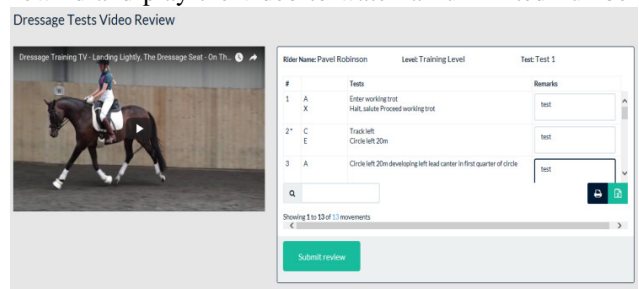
Dressage Tests Video Review

Dressage Training TV - Landing Lightly, The Dressage Seat - On Th...

Rider Name: Pavel Robinson Level: Training Level Test: Test 1

| # | | Tests | Remarks |
|---|---|---|---|
| 1 | A<br>X | Enter working trot<br>Halt, salute Proceed working trot | test |
| 2* | C<br>E | Track left<br>Circle left 20m | test |
| 3 | A | Circle left 20m developing left lead canter in first quarter of circle | test |

Showing 1 to 13 of 13 movements

Submit review